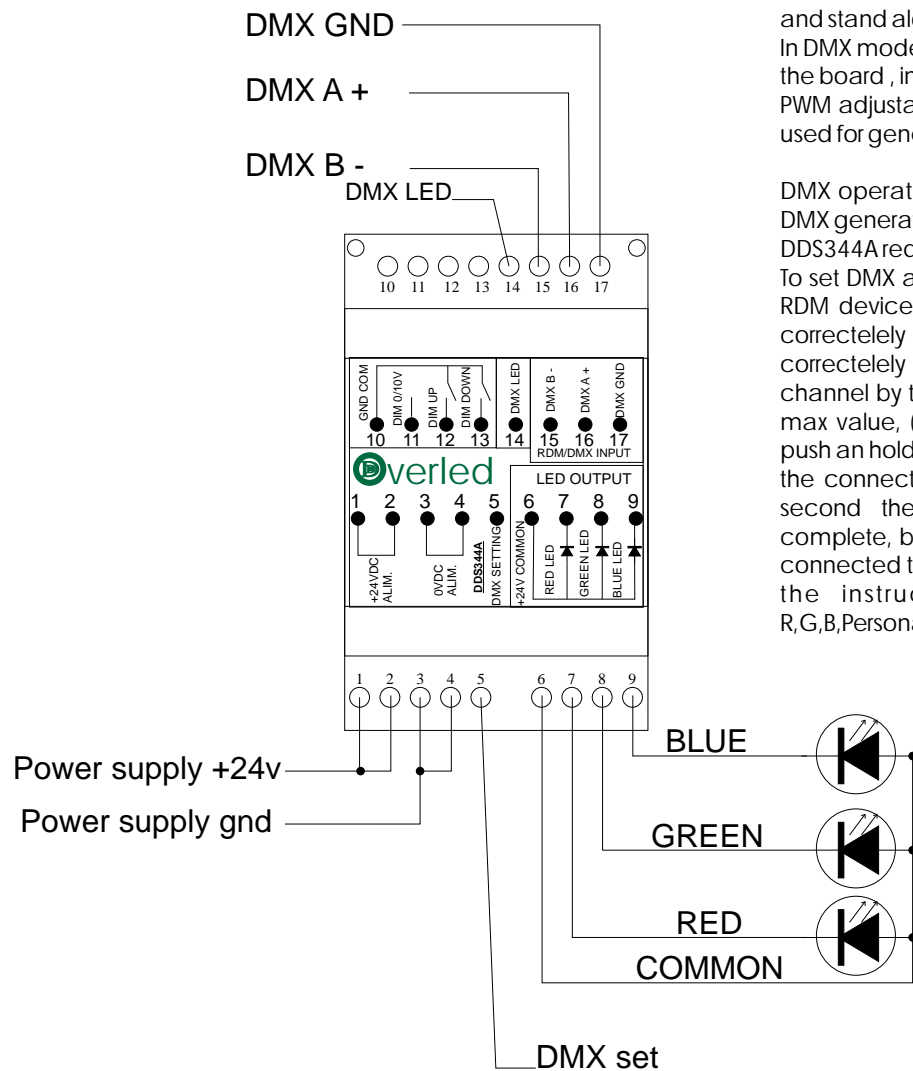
DMX GND

DMX A +

DMX B -

DMX LED

and stand alo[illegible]
In DMX mode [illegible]
the board , in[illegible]
PWM adjusta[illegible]
used for gene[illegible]

DMX operat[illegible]
DMX genera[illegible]
DDS344A rec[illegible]
To set DMX a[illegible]
RDM device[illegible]
correctelely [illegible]
correctelely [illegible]
channel by t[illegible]
max value, ([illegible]
push an hold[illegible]
the connect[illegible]
second the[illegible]
complete, b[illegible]
connected t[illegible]
the instruc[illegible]
R,G,B,Persona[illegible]

10 11 12 13 14 15 16 17

GND COM
DIM 0/10V
DIM UP
DIM DOWN
DMX LED
DMX B -
DMX A +
DMX GND
10 11 12 13 14 15 16 17
RDM/DMX INPUT

Overled

LED OUTPUT
1 2 3 4 5 6 7 8 9
+24VDC ALIM.
0VDC ALIM.
DDS344A
DMX SETTING
+24V COMMON
RED LED
GREEN LED
BLUE LED

1 2 3 4 5 6 7 8 9

Power supply +24v

Power supply gnd

BLUE

GREEN

RED

COMMON

DMX set